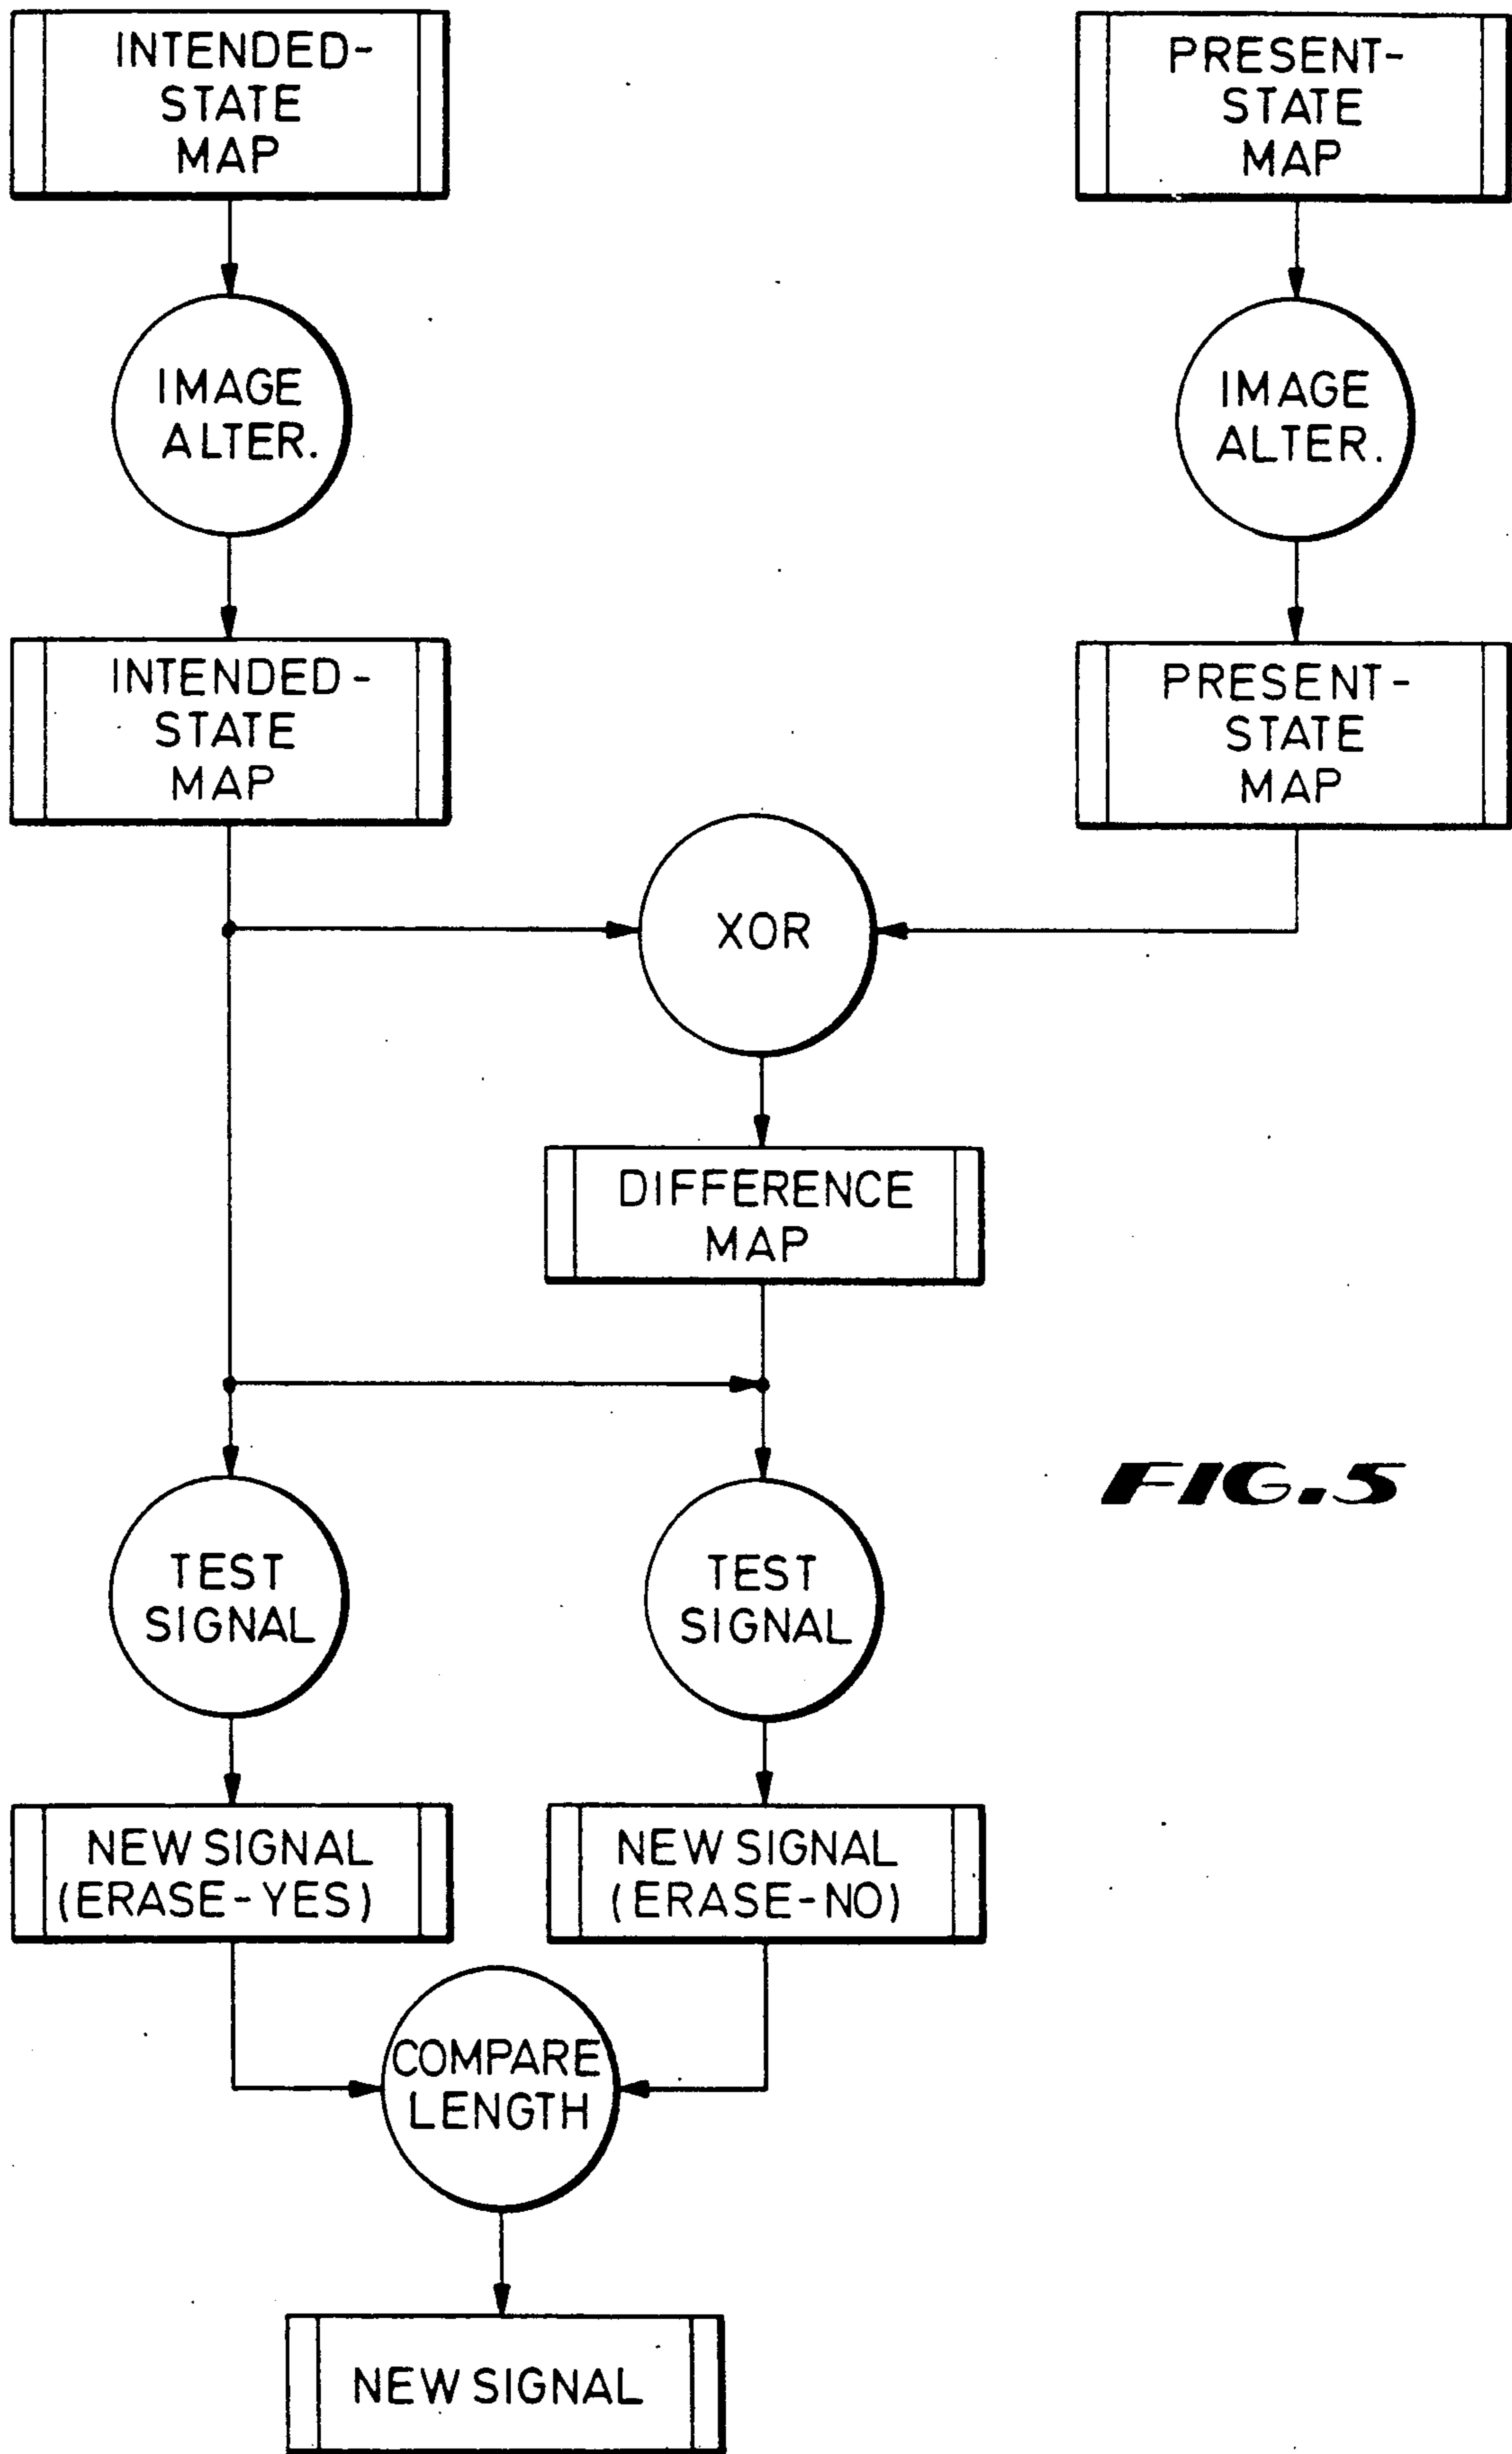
INTENDED-STATE MAP

PRESENT-STATE MAP

IMAGE ALTER.

IMAGE ALTER.

INTENDED-STATE MAP

PRESENT-STATE MAP

XOR

DIFFERENCE MAP

FIG.5

TEST SIGNAL

TEST SIGNAL

NEW SIGNAL (ERASE-YES)

NEW SIGNAL (ERASE-NO)

COMPARE LENGTH

NEW SIGNAL